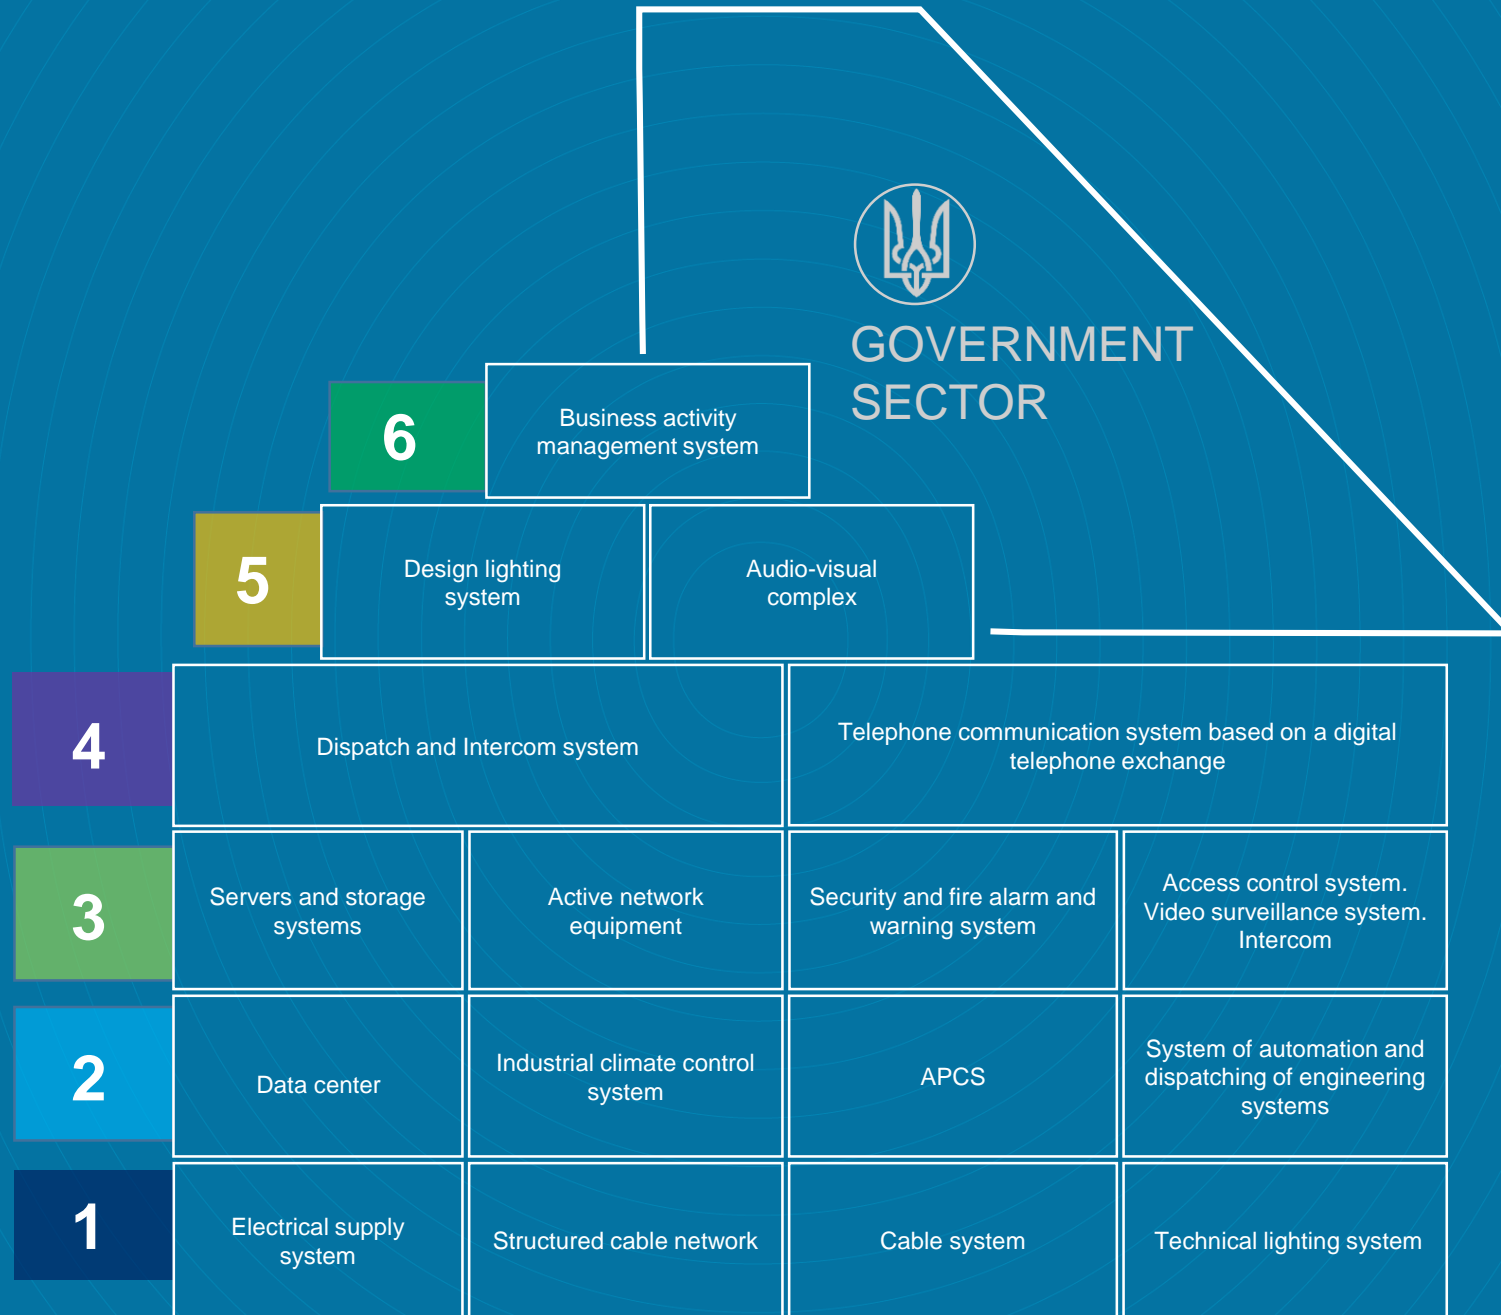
GOVERNMENT SECTOR

6

Business activity management system

5

Design lighting system

Audio-visual complex

4

Dispatch and Intercom system

Telephone communication system based on a digital telephone exchange

3

Servers and storage systems

Active network equipment

Security and fire alarm and warning system

Access control system. Video surveillance system. Intercom

2

Data center

Industrial climate control system

APCS

System of automation and dispatching of engineering systems

1

Electrical supply system

Structured cable network

Cable system

Technical lighting system